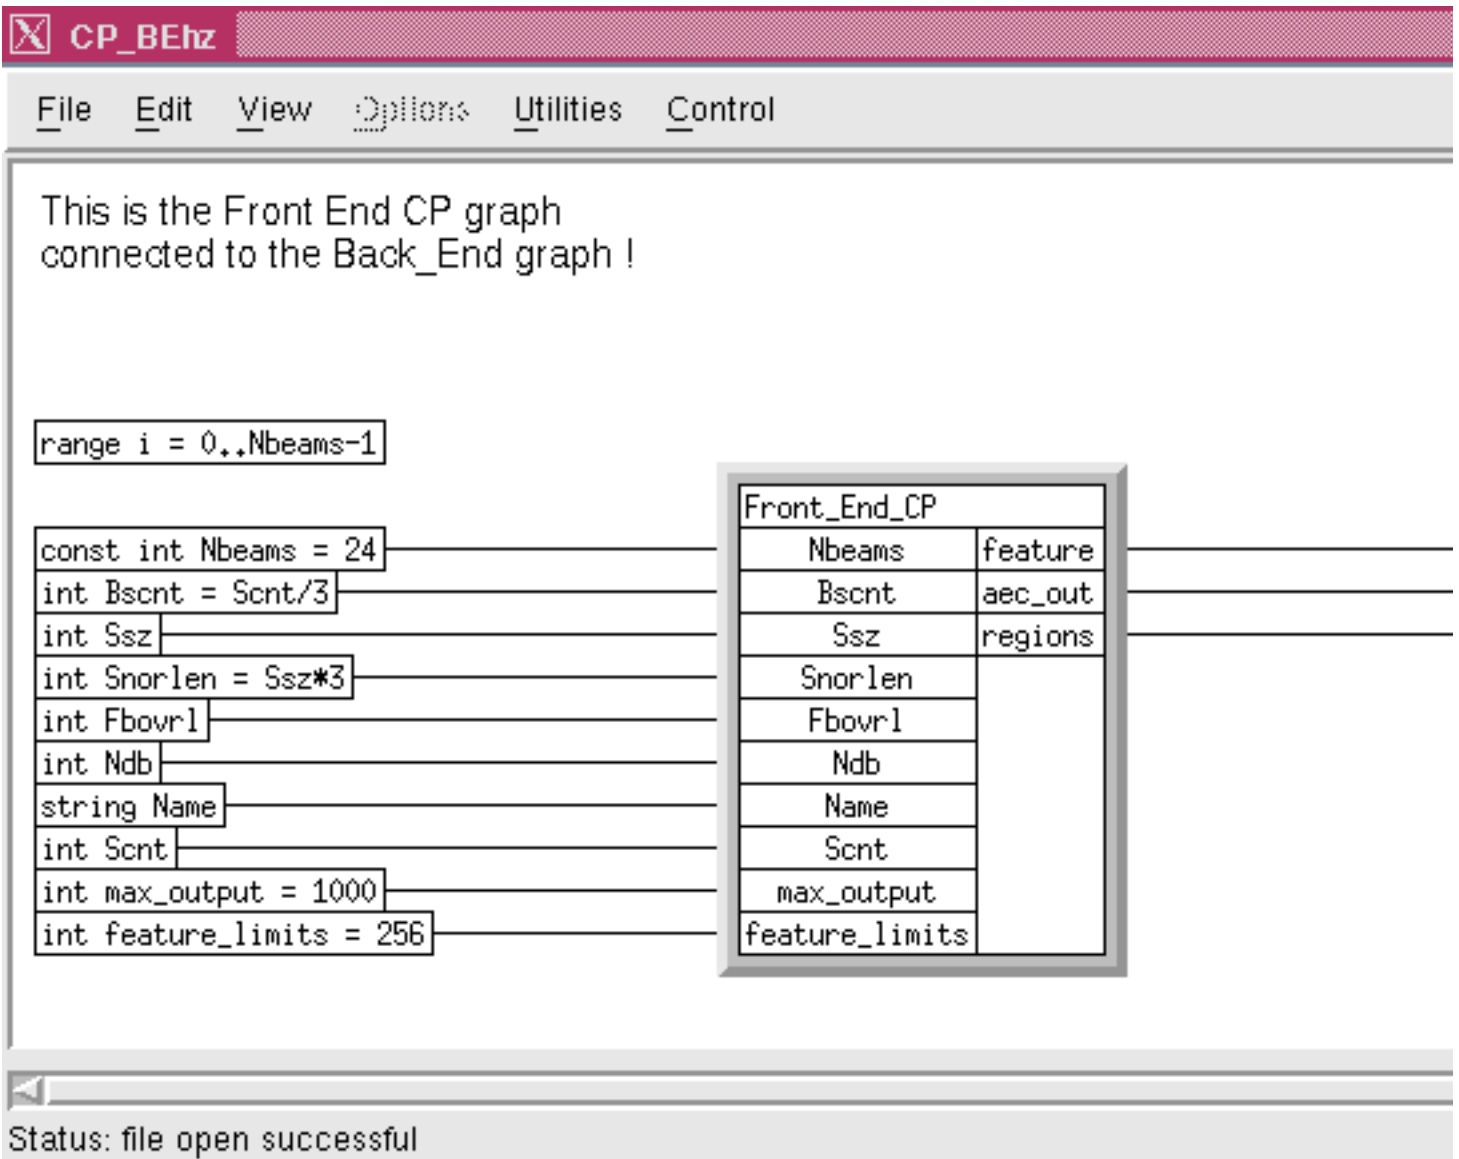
CP_BEhz

File Edit View Options Utilities Control

This is the Front End CP graph connected to the Back_End graph !

range i = 0..Nbeams-1

const int Nbeams = 24
int Bscnt = Scnt/3
int Ssz
int Snorlen = Ssz*3
int Fbovrl
int Ndb
string Name
int Scnt
int max_output = 1000
int feature_limits = 256

| Front_End_CP | |
|---|---|
| Nbeams | feature |
| Bscnt | aec_out |
| Ssz | regions |
| Snorlen | |
| Fbovrl | |
| Ndb | |
| Name | |
| Scnt | |
| max_output | |
| feature_limits | |

Status: file open successful